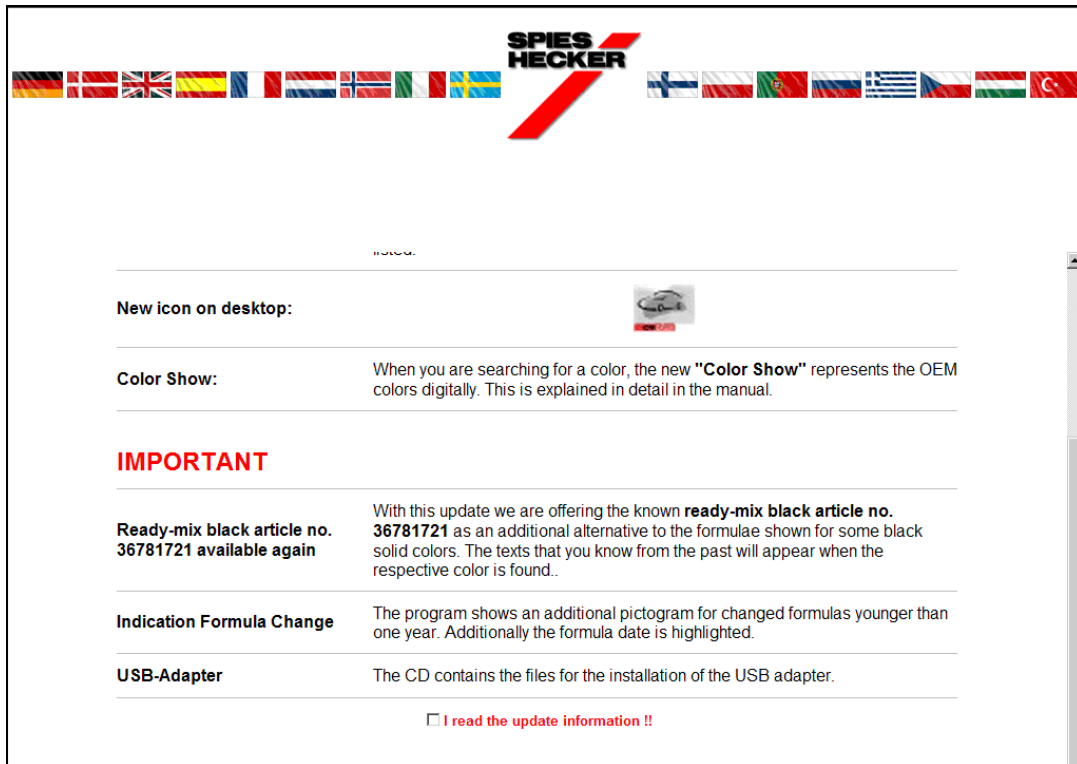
SPIES HECKER

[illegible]

| | |
|---|---|
| **New icon on desktop:** | |
| **Color Show:** | When you are searching for a color, the new **"Color Show"** represents the OEM colors digitally. This is explained in detail in the manual. |

IMPORTANT

| | |
|---|---|
| **Ready-mix black article no. 36781721 available again** | With this update we are offering the known **ready-mix black article no. 36781721** as an additional alternative to the formulae shown for some black solid colors. The texts that you know from the past will appear when the respective color is found.. |
| **Indication Formula Change** | The program shows an additional pictogram for changed formulas younger than one year. Additionally the formula date is highlighted. |
| **USB-Adapter** | The CD contains the files for the installation of the USB adapter. |

☐ I read the update information !!